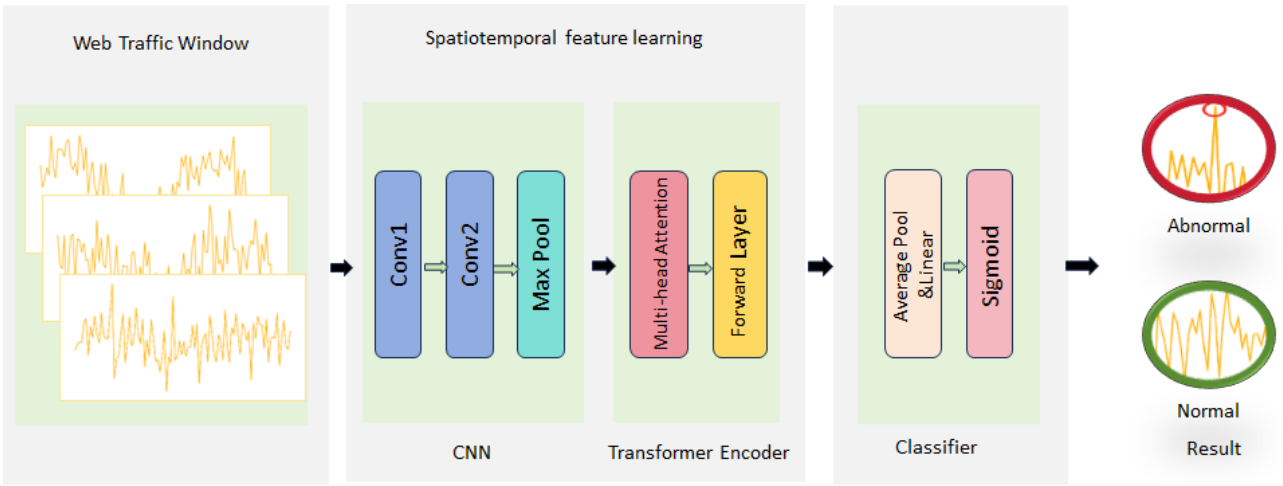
Web Traffic Window

Spatiotemporal feature learning

Conv1

Conv2

Max Pool

Multi-head Attention

Forward Layer

CNN

Transformer Encoder

Average Pool &Linear

Sigmoid

Classifier

Abnormal

Normal

Result